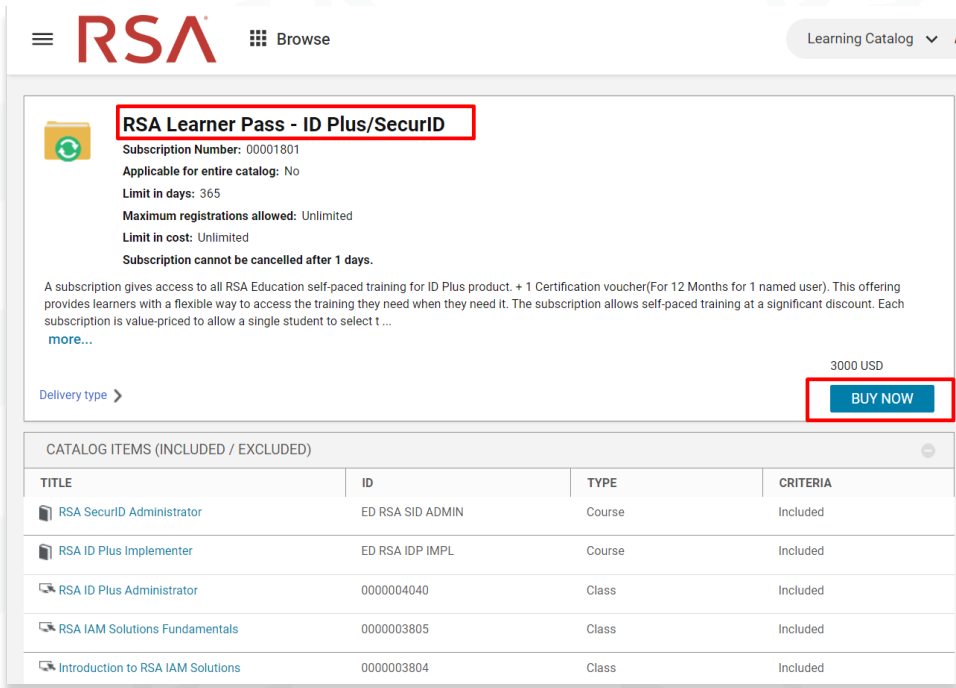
RSA

Browse

Learning Catalog

RSA Learner Pass - ID Plus/SecurID

Subscription Number: 00001801

Applicable for entire catalog: No

Limit in days: 365

Maximum registrations allowed: Unlimited

Limit in cost: Unlimited

Subscription cannot be cancelled after 1 days.

A subscription gives access to all RSA Education self-paced training for ID Plus product. + 1 Certification voucher(For 12 Months for 1 named user). This offering provides learners with a flexible way to access the training they need when they need it. The subscription allows self-paced training at a significant discount. Each subscription is value-priced to allow a single student to select t ...

more...

3000 USD

Delivery type

BUY NOW

CATALOG ITEMS (INCLUDED / EXCLUDED)

| TITLE | ID | TYPE | CRITERIA |
|---|---|---|---|
| RSA SecurID Administrator | ED RSA SID ADMIN | Course | Included |
| RSA ID Plus Implementer | ED RSA IDP IMPL | Course | Included |
| RSA ID Plus Administrator | 0000004040 | Class | Included |
| RSA IAM Solutions Fundamentals | 0000003805 | Class | Included |
| Introduction to RSA IAM Solutions | 0000003804 | Class | Included |